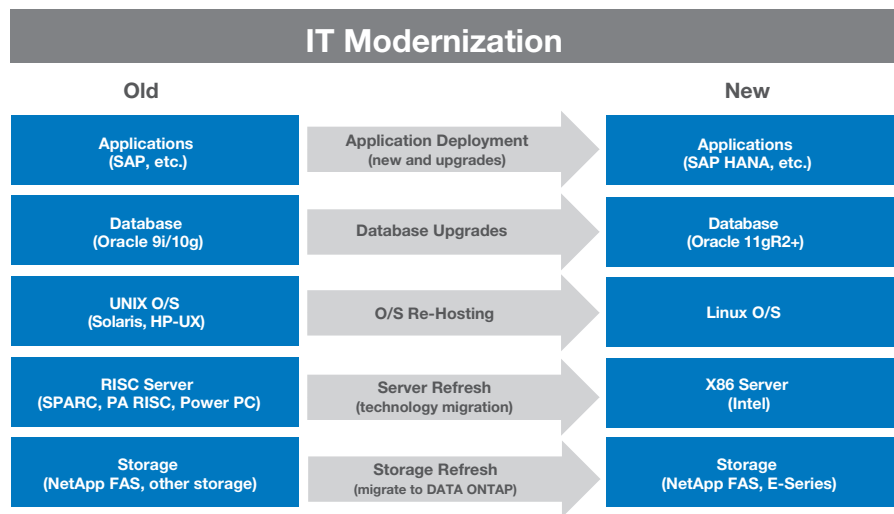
IT Modernization

Old

New

Applications
(SAP, etc.)

Application Deployment
(new and upgrades)

Applications
(SAP HANA, etc.)

Database
(Oracle 9i/10g)

Database Upgrades

Database
(Oracle 11gR2+)

UNIX O/S
(Solaris, HP-UX)

O/S Re-Hosting

Linux O/S

RISC Server
(SPARC, PA RISC, Power PC)

Server Refresh
(technology migration)

X86 Server
(Intel)

Storage
(NetApp FAS, other storage)

Storage Refresh
(migrate to DATA ONTAP)

Storage
(NetApp FAS, E-Series)